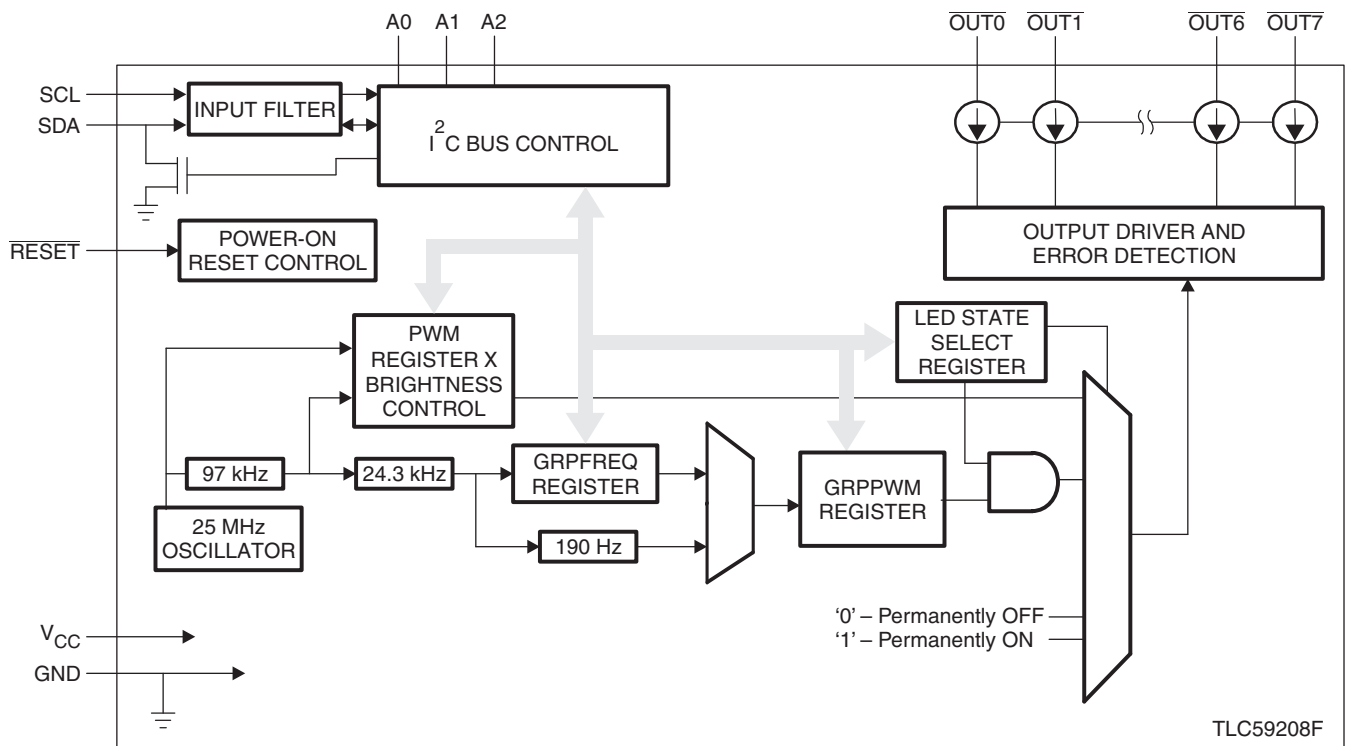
A0 A1 A2

$\overline{OUT0}$ $\overline{OUT1}$ $\overline{OUT6}$ $\overline{OUT7}$

SCL

SDA

INPUT FILTER

$I^2C$ BUS CONTROL

$\overline{RESET}$

POWER-ON RESET CONTROL

OUTPUT DRIVER AND ERROR DETECTION

PWM REGISTER X BRIGHTNESS CONTROL

LED STATE SELECT REGISTER

97 kHz

24.3 kHz

GRPFREQ REGISTER

GRPPWM REGISTER

25 MHz OSCILLATOR

190 Hz

'0' – Permanently OFF

'1' – Permanently ON

$V_{CC}$

GND

TLC59208F